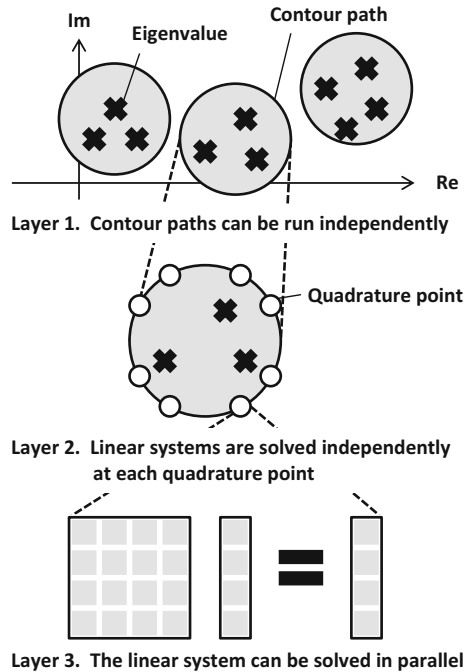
Im
Eigenvalue
Contour path
Re

Layer 1. Contour paths can be run independently

Quadrature point

Layer 2. Linear systems are solved independently at each quadrature point

Layer 3. The linear system can be solved in parallel